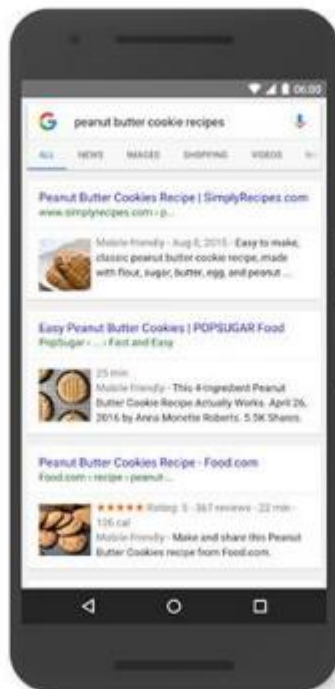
06:00

G peanut butter cookie recipes

ALL NEWS IMAGES SHOPPING VIDEOS

Peanut Butter Cookies Recipe | SimplyRecipes.com
www.simplyrecipes.com › p...

Mobile-friendly - Aug 6, 2015 - Easy to make, classic peanut butter cookie recipe, made with flour, sugar, butter, egg, and peanut ...

Easy Peanut Butter Cookies | POPSUGAR Food
PopSugar › ... › Fast and Easy

25 min
Mobile-friendly - This 4-Ingredient Peanut Butter Cookie Recipe Actually Works. April 26, 2016 by Anna Monette Roberts. 5.5K Shares.

Peanut Butter Cookies Recipe - Food.com
Food.com › recipe › peanut...

★★★★★ Rating: 5 - 367 reviews - 22 min - 135 cal
Mobile-friendly - Make and share this Peanut Butter Cookies recipe from Food.com.